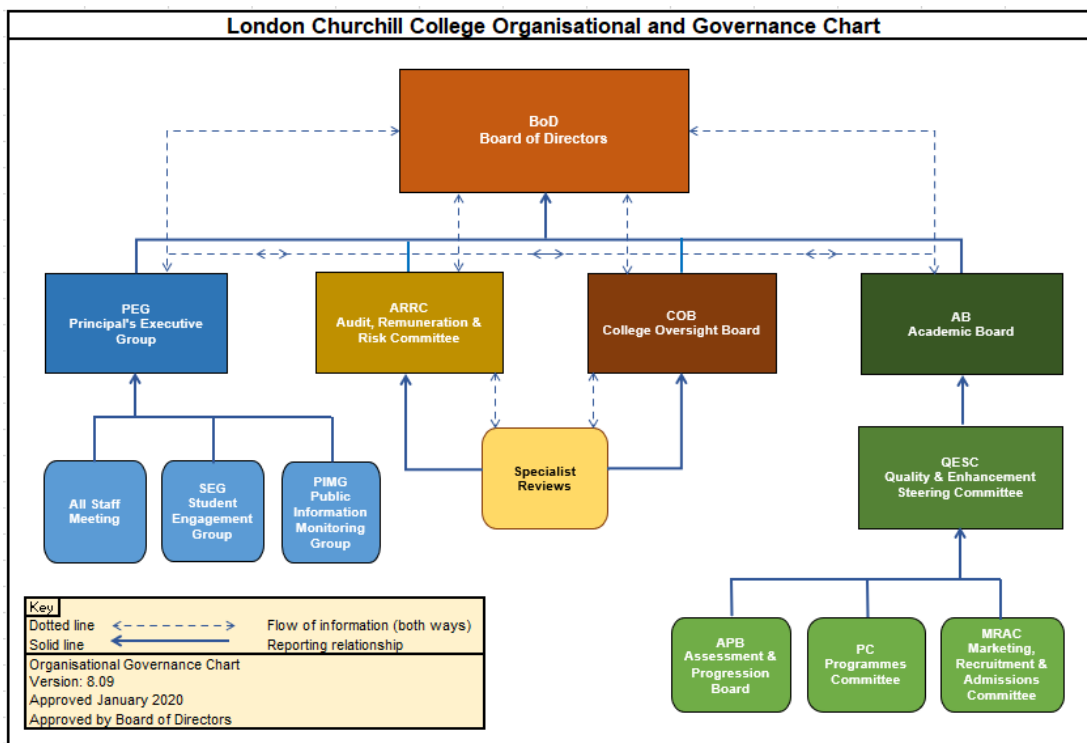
London Churchill College Organisational and Governance Chart

BoD
Board of Directors

PEG
Principal's Executive Group

ARRC
Audit, Remuneration & Risk Committee

COB
College Oversight Board

AB
Academic Board

All Staff Meeting

SEG
Student Engagement Group

PIMG
Public Information Monitoring Group

Specialist Reviews

QESC
Quality & Enhancement Steering Committee

APB
Assessment & Progression Board

PC
Programmes Committee

MRAC
Marketing, Recruitment & Admissions Committee

Key
Dotted line
Flow of information (both ways)
Solid line
Reporting relationship

Organisational Governance Chart
Version: 8.09
Approved January 2020
Approved by Board of Directors